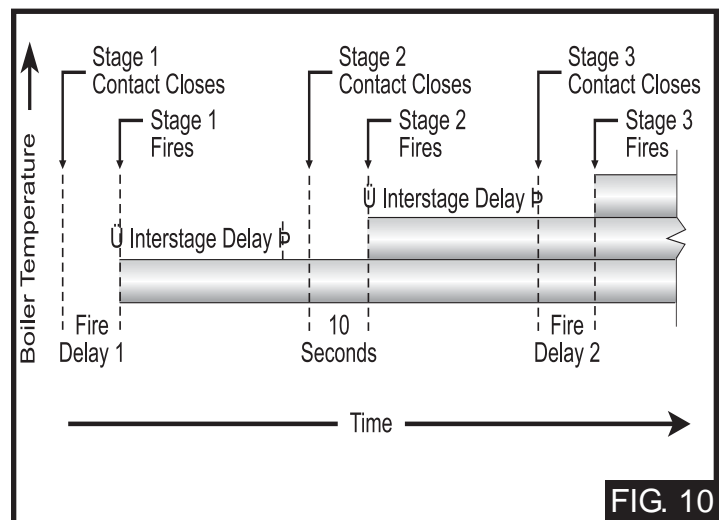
Boiler Temperature

Stage 1
Contact Closes

Stage 1
Fires

Stage 2
Contact Closes

Stage 2
Fires

Stage 3
Contact Closes

Stage 3
Fires

Ü Interstage Delay Þ

Ü Interstage Delay Þ

Fire
Delay 1

10
Seconds

Fire
Delay 2

Time

FIG. 10